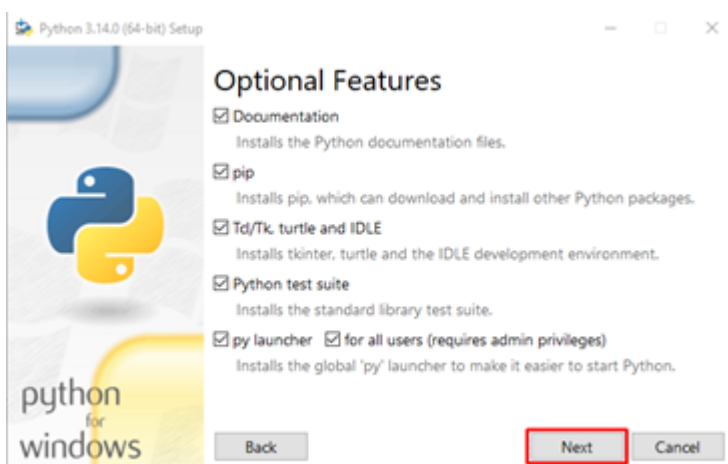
Python 3.14.0 (64-bit) Setup

Optional Features

☑ Documentation
Installs the Python documentation files.

☑ pip
Installs pip, which can download and install other Python packages.

☑ Tcl/Tk, turtle and IDLE
Installs tkinter, turtle and the IDLE development environment.

☑ Python test suite
Installs the standard library test suite.

☑ py launcher ☑ for all users (requires admin privileges)
Installs the global 'py' launcher to make it easier to start Python.

python
for
windows

Back

Next

Cancel